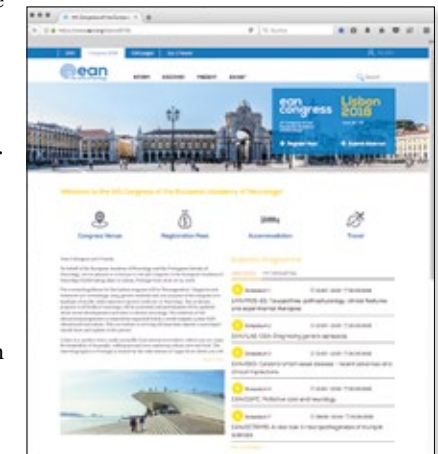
4th Congress of the Europe

ean

ean congress Lisbon 2018

Register Now

Submit Abstract

Welcome to the 4th Congress of the European Academy of Neurology

Congress Venue

Registration Fees

Accommodation

Travel

Dear Colleagues and Friends,

Scientific Programme

Symposium 1

EAN/PNS-SS: Neuropathies, pathophysiology, clinical features and experimental therapies

Symposium 2

EAN/IUIS-TIGH: Diagnosing genetic epilepsies

Symposium 3

EAN/ESO: Cerebral small vessel disease - recent advances and clinical implications

Symposium 4

EAN/EAPC: Palliative care and neurology

Symposium 5

EAN/ECTRIMS: A new look in neuropathogenesis of multiple sclerosis